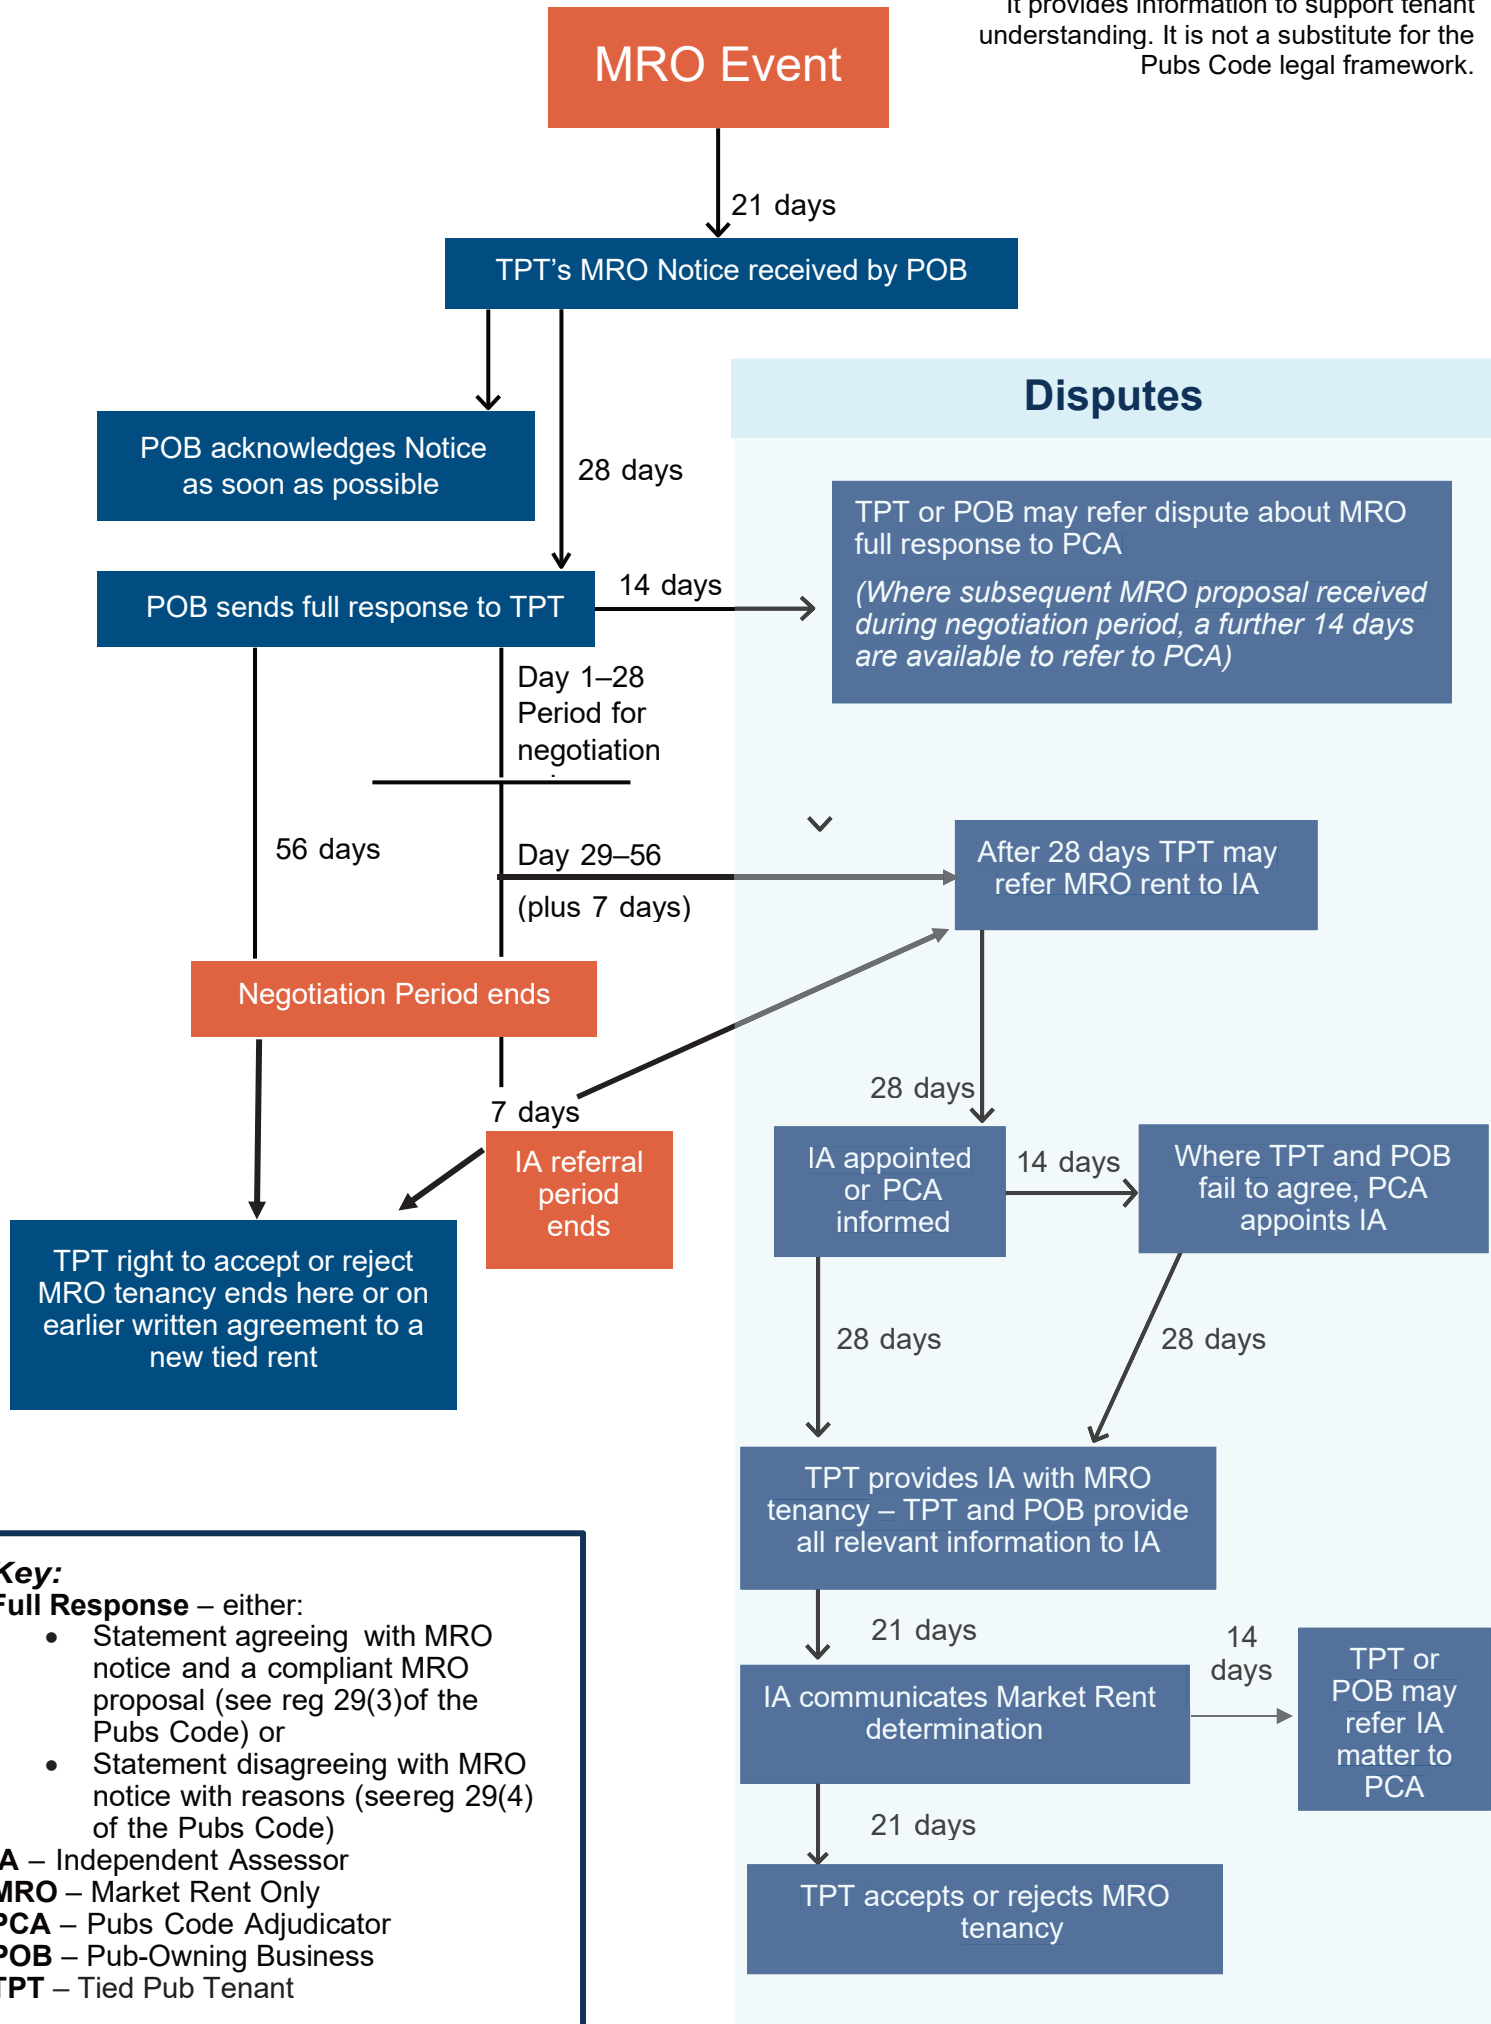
It provides information to support tenant understanding. It is not a substitute for the Pubs Code legal framework.

MRO Event

21 days

TPT's MRO Notice received by POB

POB acknowledges Notice as soon as possible

28 days

POB sends full response to TPT

14 days

Disputes

TPT or POB may refer dispute about MRO full response to PCA

*(Where subsequent MRO proposal received during negotiation period, a further 14 days are available to refer to PCA)*

Day 1–28
Period for negotiation

56 days

Day 29–56
(plus 7 days)

After 28 days TPT may refer MRO rent to IA

Negotiation Period ends

7 days

28 days

IA referral period ends

TPT right to accept or reject MRO tenancy ends here or on earlier written agreement to a new tied rent

IA appointed or PCA informed

14 days

Where TPT and POB fail to agree, PCA appoints IA

28 days

28 days

TPT provides IA with MRO tenancy – TPT and POB provide all relevant information to IA

21 days

14 days

IA communicates Market Rent determination

TPT or POB may refer IA matter to PCA

21 days

TPT accepts or rejects MRO tenancy

*Key:*
**Full Response** – either:
• Statement agreeing with MRO notice and a compliant MRO proposal (see reg 29(3)of the Pubs Code) or
• Statement disagreeing with MRO notice with reasons (seereg 29(4) of the Pubs Code)
**IA** – Independent Assessor
**MRO** – Market Rent Only
**PCA** – Pubs Code Adjudicator
**POB** – Pub-Owning Business
**TPT** – Tied Pub Tenant